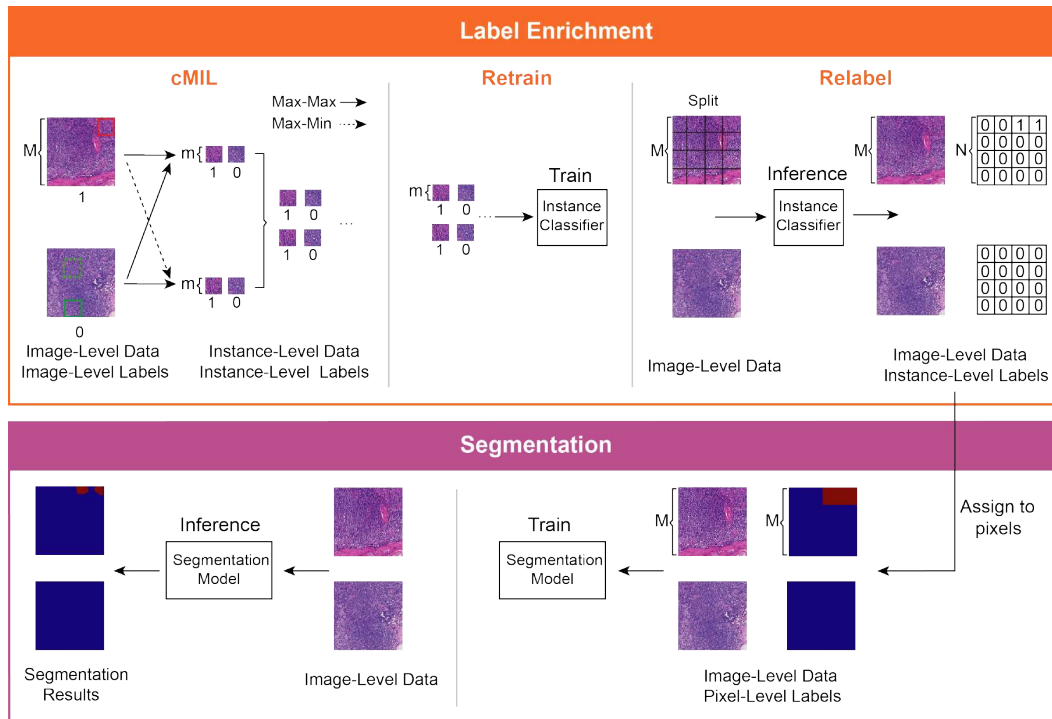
Label Enrichment

cMIL

Max-Max
Max-Min

M
1
0

m{
1 0
m{
1 0

1 0
1 0
...

Image-Level Data
Image-Level Labels

Instance-Level Data
Instance-Level Labels

Retrain

m{
1 0
1 0
...

Train
Instance Classifier

Relabel

Split
M

Inference
Instance Classifier

M
N

| 0 | 0 | 1 | 1 |
|---|---|---|---|
| 0 | 0 | 0 | 0 |
| 0 | 0 | 0 | 0 |
| 0 | 0 | 0 | 0 |

| 0 | 0 | 0 | 0 |
|---|---|---|---|
| 0 | 0 | 0 | 0 |
| 0 | 0 | 0 | 0 |
| 0 | 0 | 0 | 0 |

Image-Level Data

Image-Level Data
Instance-Level Labels

Assign to pixels

Segmentation

Inference
Segmentation Model

Segmentation Results

Image-Level Data

Train
Segmentation Model

M
M

Image-Level Data
Pixel-Level Labels